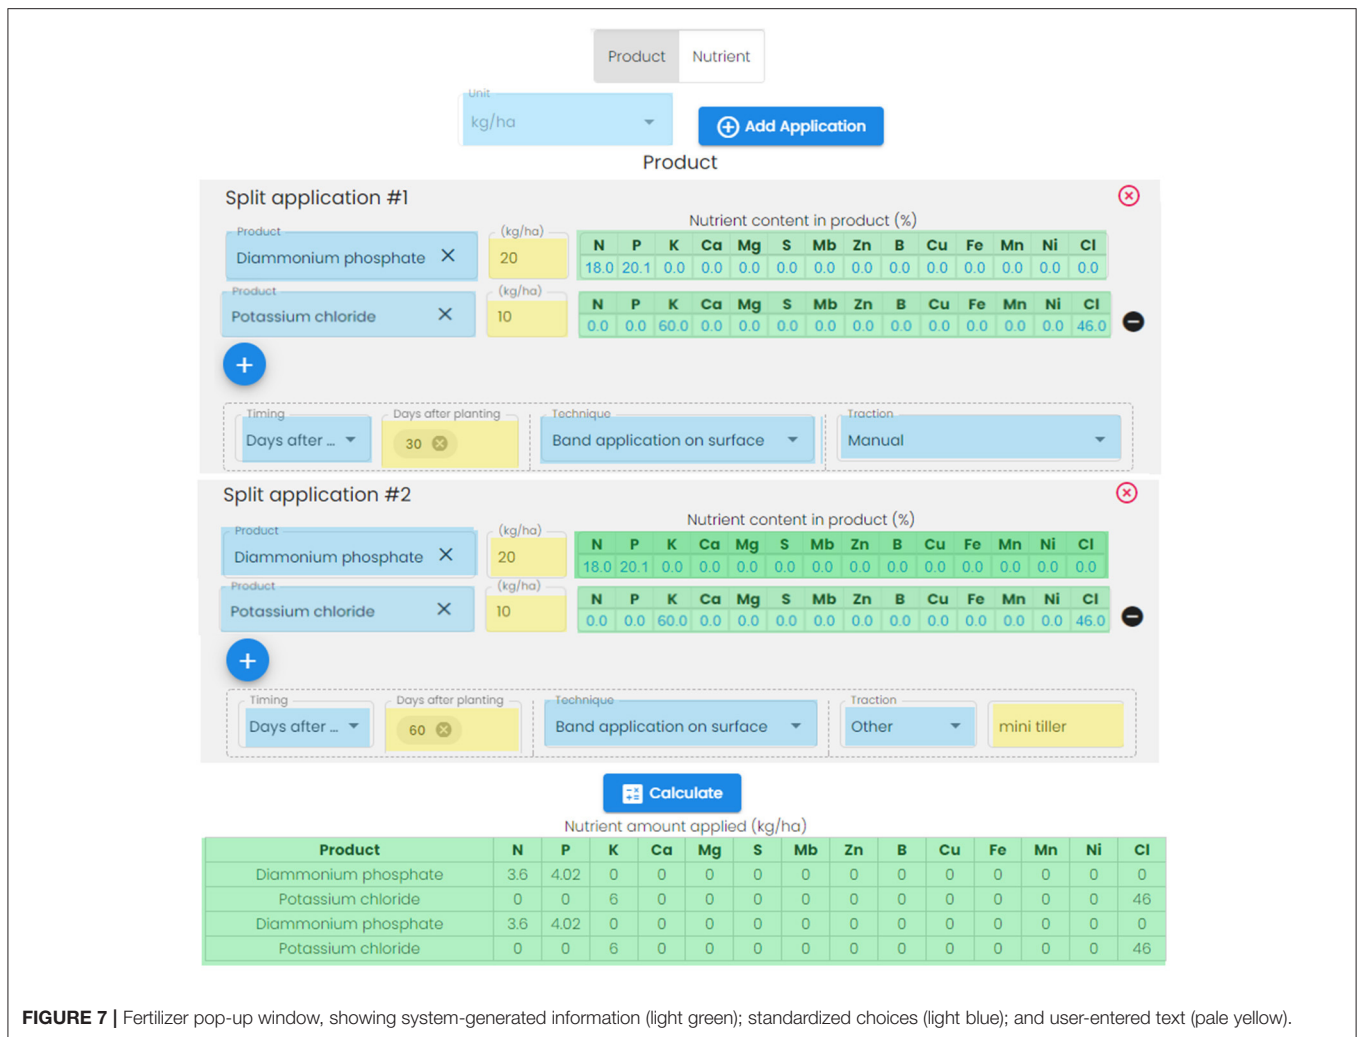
Product Nutrient

Unit
kg/ha

Add Application

Product

Split application #1

Nutrient content in product (%)

Product
Diammonium phosphate ×

(kg/ha)
20

| N | P | K | Ca | Mg | S | Mb | Zn | B | Cu | Fe | Mn | Ni | Cl |
|---|---|---|---|---|---|---|---|---|---|---|---|---|---|
| 18.0 | 20.1 | 0.0 | 0.0 | 0.0 | 0.0 | 0.0 | 0.0 | 0.0 | 0.0 | 0.0 | 0.0 | 0.0 | 0.0 |

Product
Potassium chloride ×

(kg/ha)
10

| N | P | K | Ca | Mg | S | Mb | Zn | B | Cu | Fe | Mn | Ni | Cl |
|---|---|---|---|---|---|---|---|---|---|---|---|---|---|
| 0.0 | 0.0 | 60.0 | 0.0 | 0.0 | 0.0 | 0.0 | 0.0 | 0.0 | 0.0 | 0.0 | 0.0 | 0.0 | 46.0 |

+

Timing
Days after ...

Days after planting
30

Technique
Band application on surface

Traction
Manual

Split application #2

Nutrient content in product (%)

Product
Diammonium phosphate ×

(kg/ha)
20

| N | P | K | Ca | Mg | S | Mb | Zn | B | Cu | Fe | Mn | Ni | Cl |
|---|---|---|---|---|---|---|---|---|---|---|---|---|---|
| 18.0 | 20.1 | 0.0 | 0.0 | 0.0 | 0.0 | 0.0 | 0.0 | 0.0 | 0.0 | 0.0 | 0.0 | 0.0 | 0.0 |

Product
Potassium chloride ×

(kg/ha)
10

| N | P | K | Ca | Mg | S | Mb | Zn | B | Cu | Fe | Mn | Ni | Cl |
|---|---|---|---|---|---|---|---|---|---|---|---|---|---|
| 0.0 | 0.0 | 60.0 | 0.0 | 0.0 | 0.0 | 0.0 | 0.0 | 0.0 | 0.0 | 0.0 | 0.0 | 0.0 | 46.0 |

+

Timing
Days after ...

Days after planting
60

Technique
Band application on surface

Traction
Other

mini tiller

Calculate

Nutrient amount applied (kg/ha)

| Product | N | P | K | Ca | Mg | S | Mb | Zn | B | Cu | Fe | Mn | Ni | Cl |
|---|---|---|---|---|---|---|---|---|---|---|---|---|---|---|
| Diammonium phosphate | 3.6 | 4.02 | 0 | 0 | 0 | 0 | 0 | 0 | 0 | 0 | 0 | 0 | 0 | 0 |
| Potassium chloride | 0 | 0 | 6 | 0 | 0 | 0 | 0 | 0 | 0 | 0 | 0 | 0 | 0 | 46 |
| Diammonium phosphate | 3.6 | 4.02 | 0 | 0 | 0 | 0 | 0 | 0 | 0 | 0 | 0 | 0 | 0 | 0 |
| Potassium chloride | 0 | 0 | 6 | 0 | 0 | 0 | 0 | 0 | 0 | 0 | 0 | 0 | 0 | 46 |

FIGURE 7 | Fertilizer pop-up window, showing system-generated information (light green); standardized choices (light blue); and user-entered text (pale yellow).